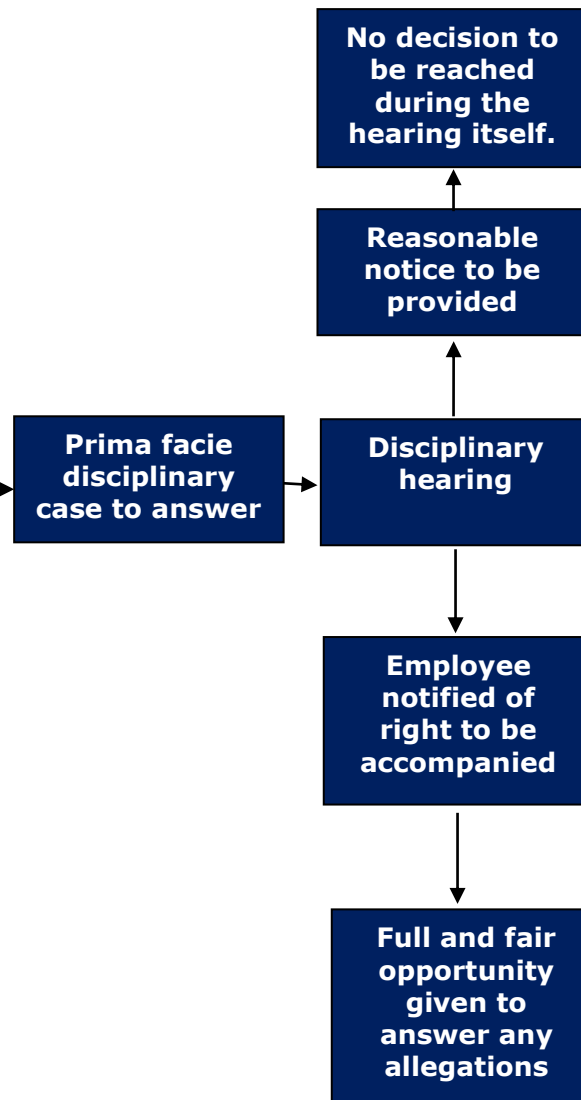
No decision to be reached during the hearing itself.

Reasonable notice to be provided

Prima facie disciplinary case to answer

Disciplinary hearing

Employee notified of right to be accompanied

Full and fair opportunity given to answer any allegations